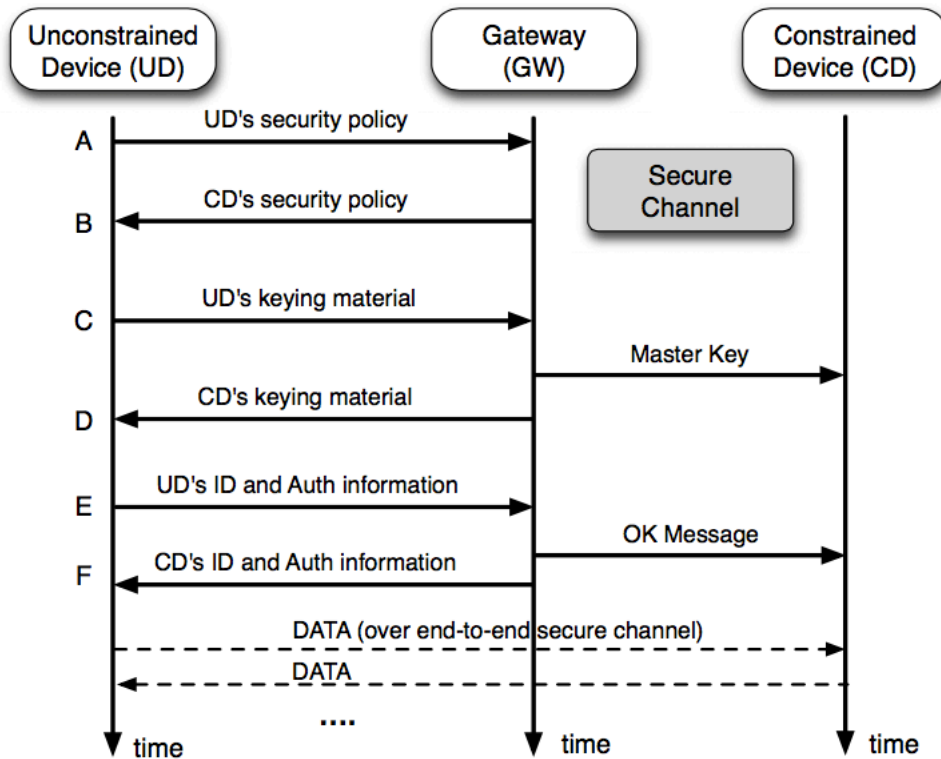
Unconstrained Device (UD)

Gateway (GW)

Constrained Device (CD)

A UD's security policy

B CD's security policy

Secure Channel

C UD's keying material

Master Key

D CD's keying material

E UD's ID and Auth information

OK Message

F CD's ID and Auth information

DATA (over end-to-end secure channel)

DATA

....

time

time

time